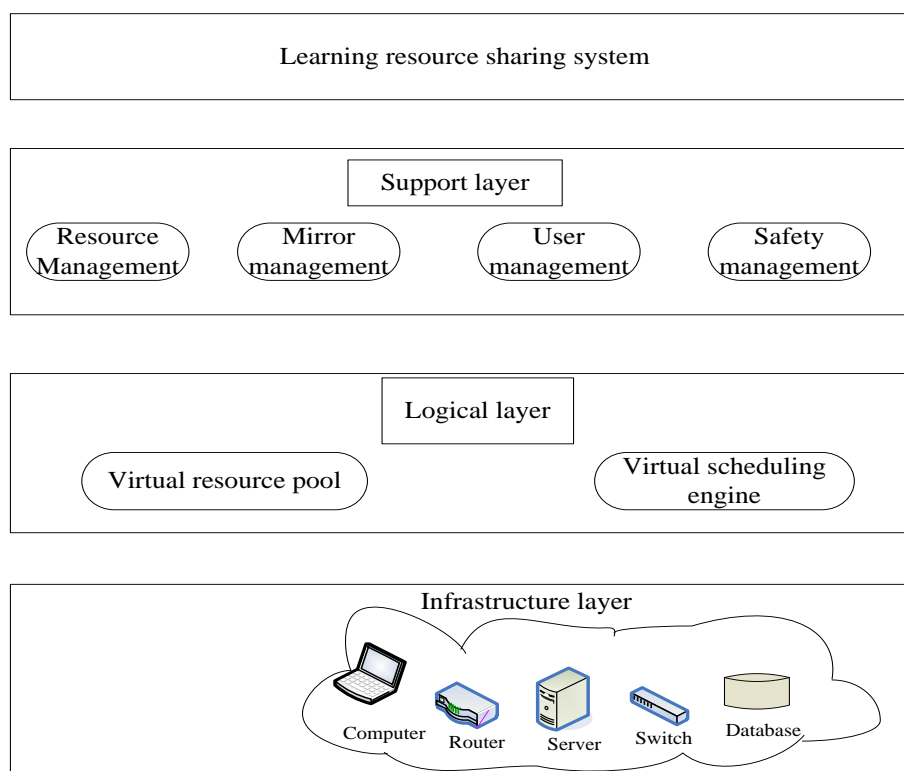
Learning resource sharing system

Support layer

Resource Management

Mirror management

User management

Safety management

Logical layer

Virtual resource pool

Virtual scheduling engine

Infrastructure layer

Computer

Router

Server

Switch

Database